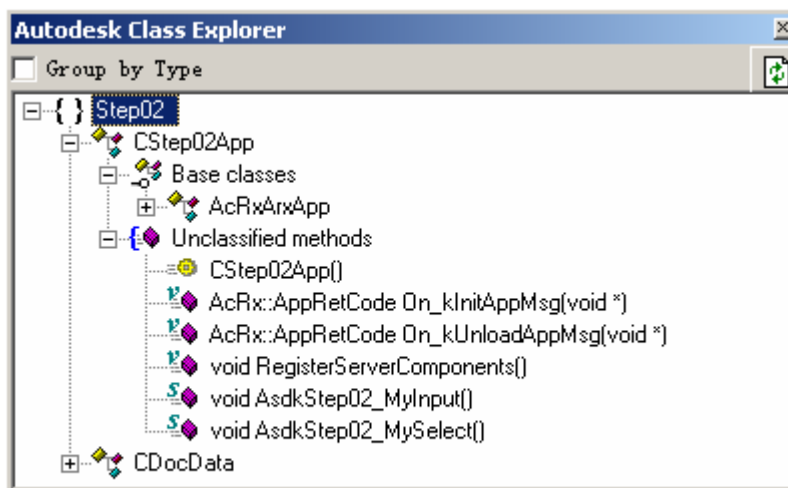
Autodesk Class Explorer

Group by Type

{ } Step02
CStep02App
Base classes
AcRxArxApp
Unclassified methods
CStep02App()
AcRx::AppRetCode On_kInitAppMsg(void *)
AcRx::AppRetCode On_kUnloadAppMsg(void *)
void RegisterServerComponents()
void AsdkStep02_MyInput()
void AsdkStep02_MySelect()
CDocData